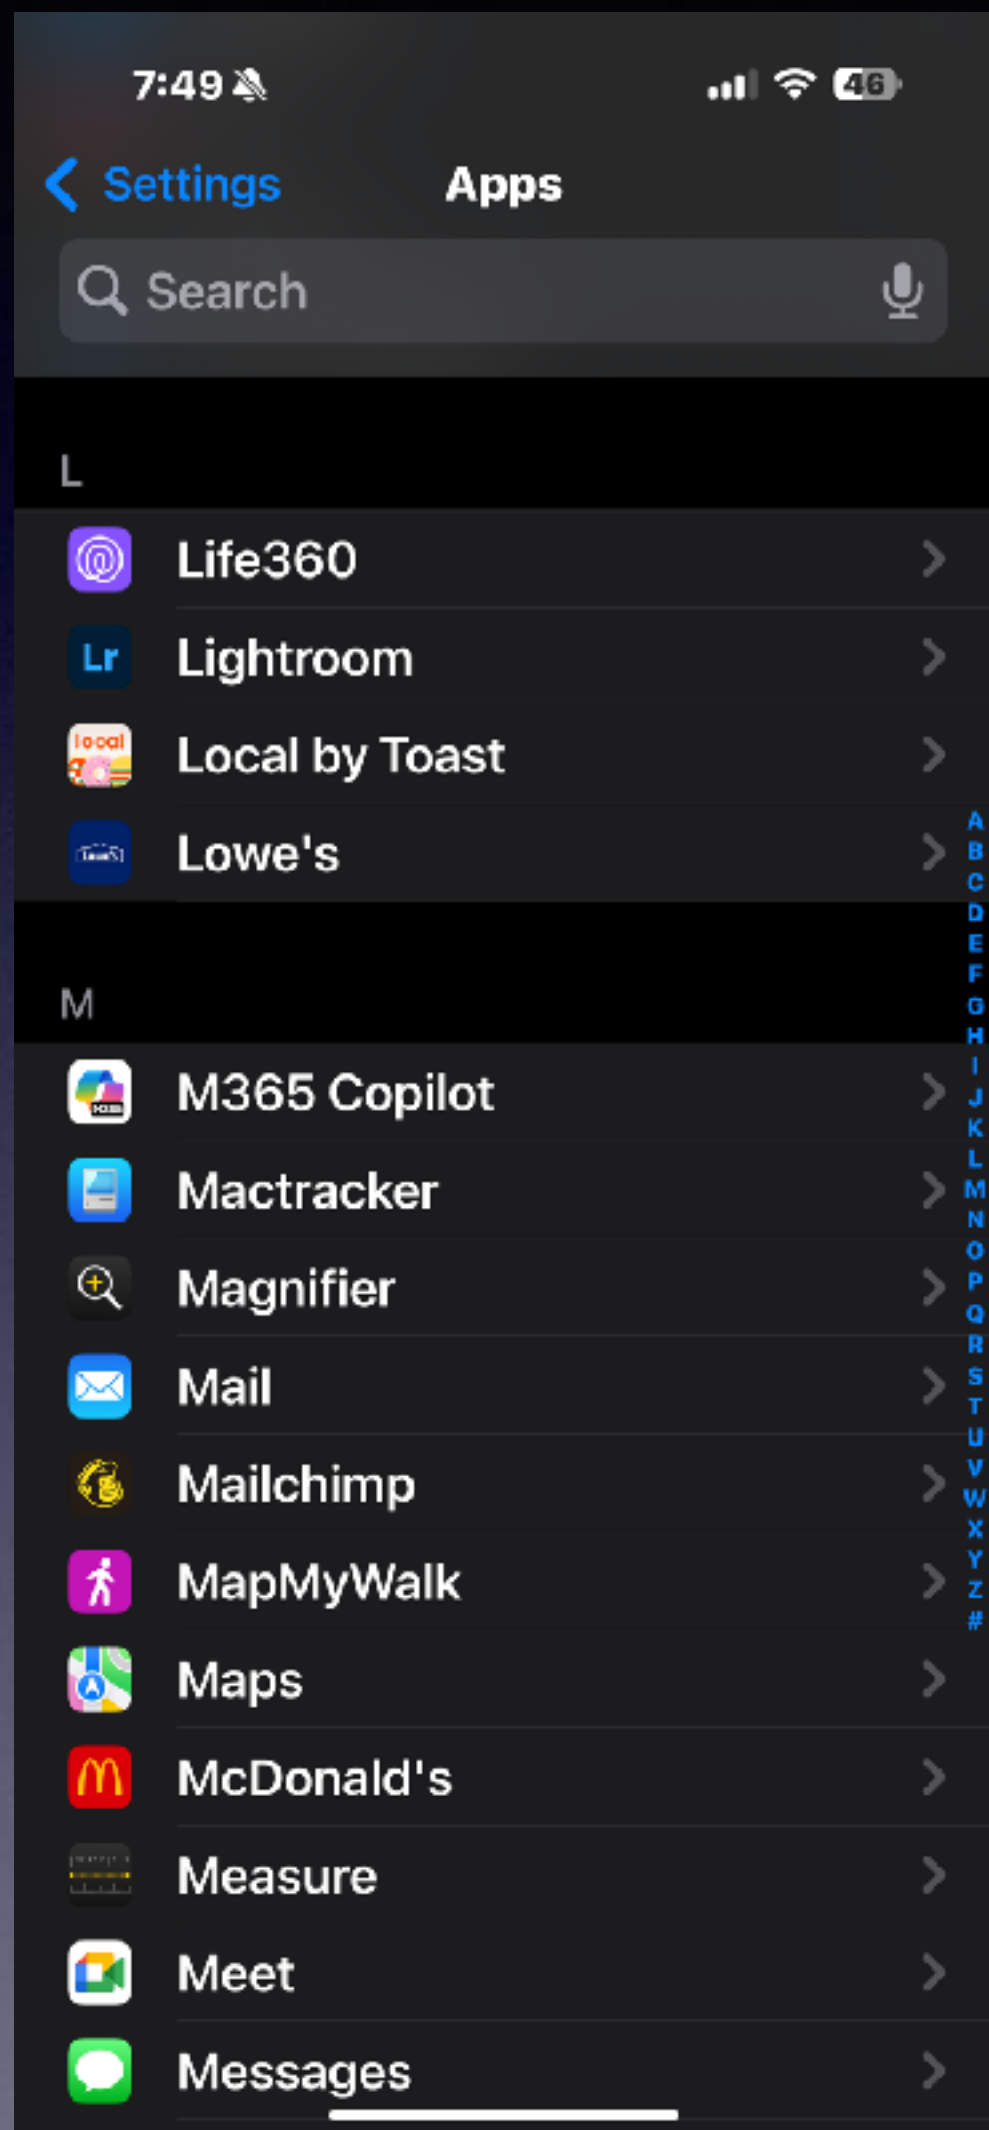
7:49

46

Settings Apps

Search

L

Life360

Lr Lightroom

local Local by Toast

Lowe's

M

M365 Copilot

Mactracker

Magnifier

Mail

Mailchimp

MapMyWalk

Maps

McDonald's

Measure

Meet

Messages

A B C D E F G H I J K L M N O P Q R S T U V W X Y Z #